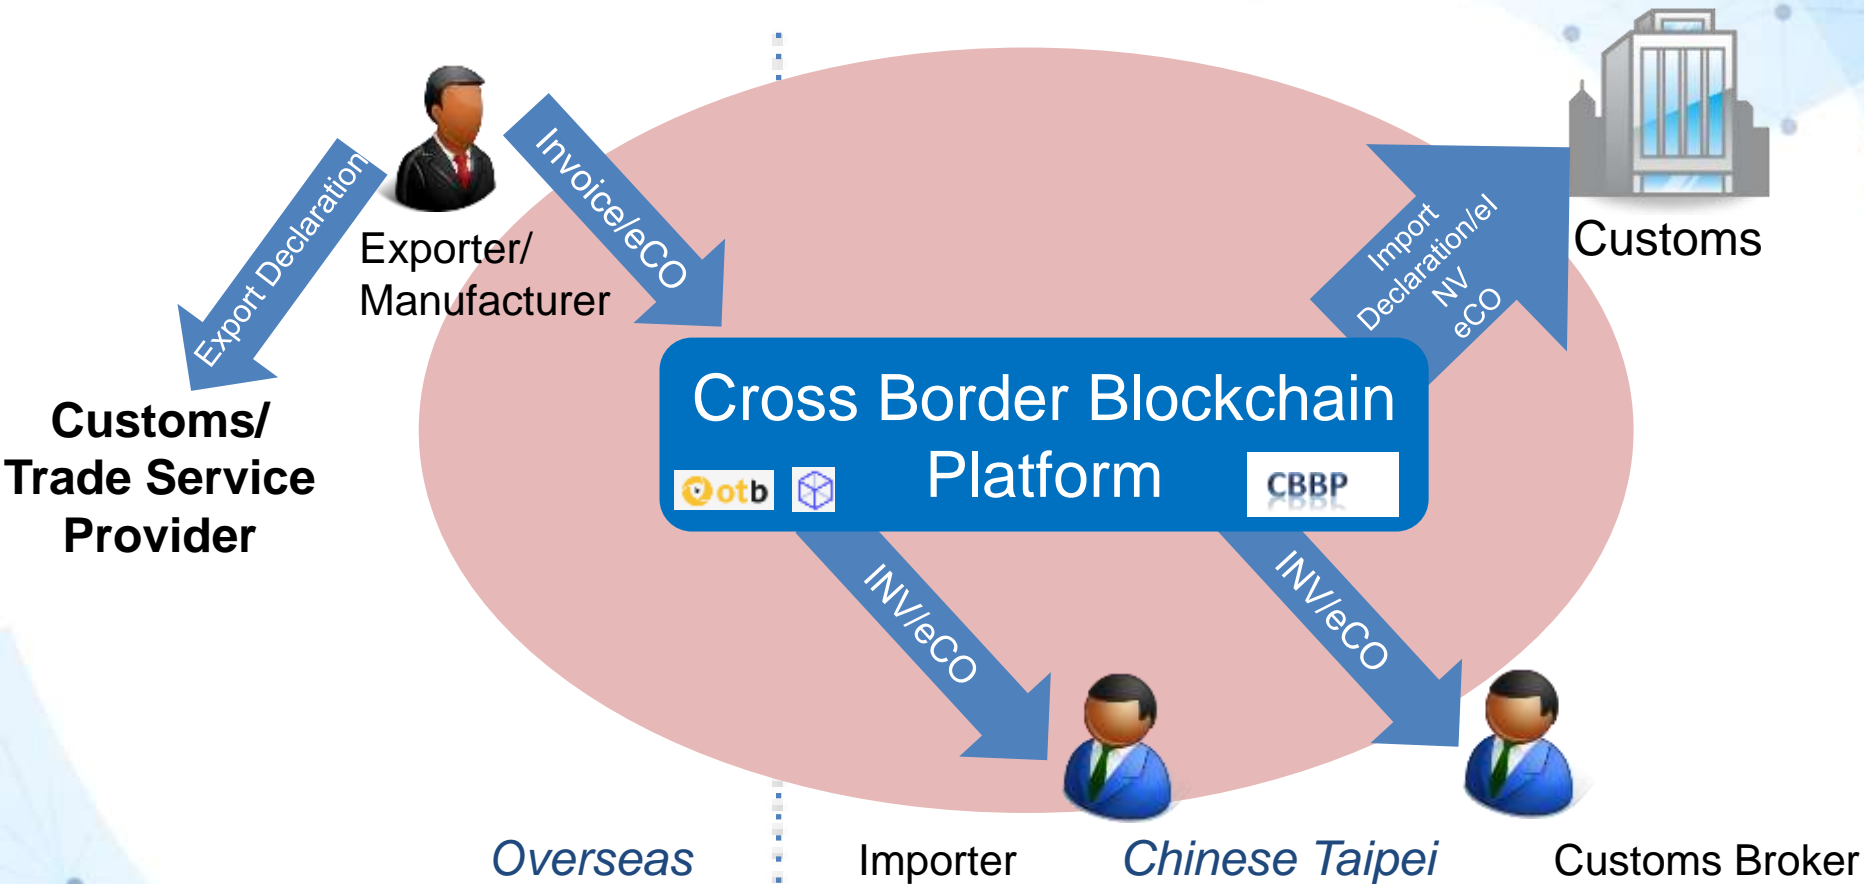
Export Declaration

Exporter/ Manufacturer

Invoice/eCO

Customs/ Trade Service Provider

Import Declaration/el NV eCO

Customs

Cross Border Blockchain Platform

otb

CBBP

INV/eCO

INV/eCO

Overseas

Importer

Chinese Taipei

Customs Broker